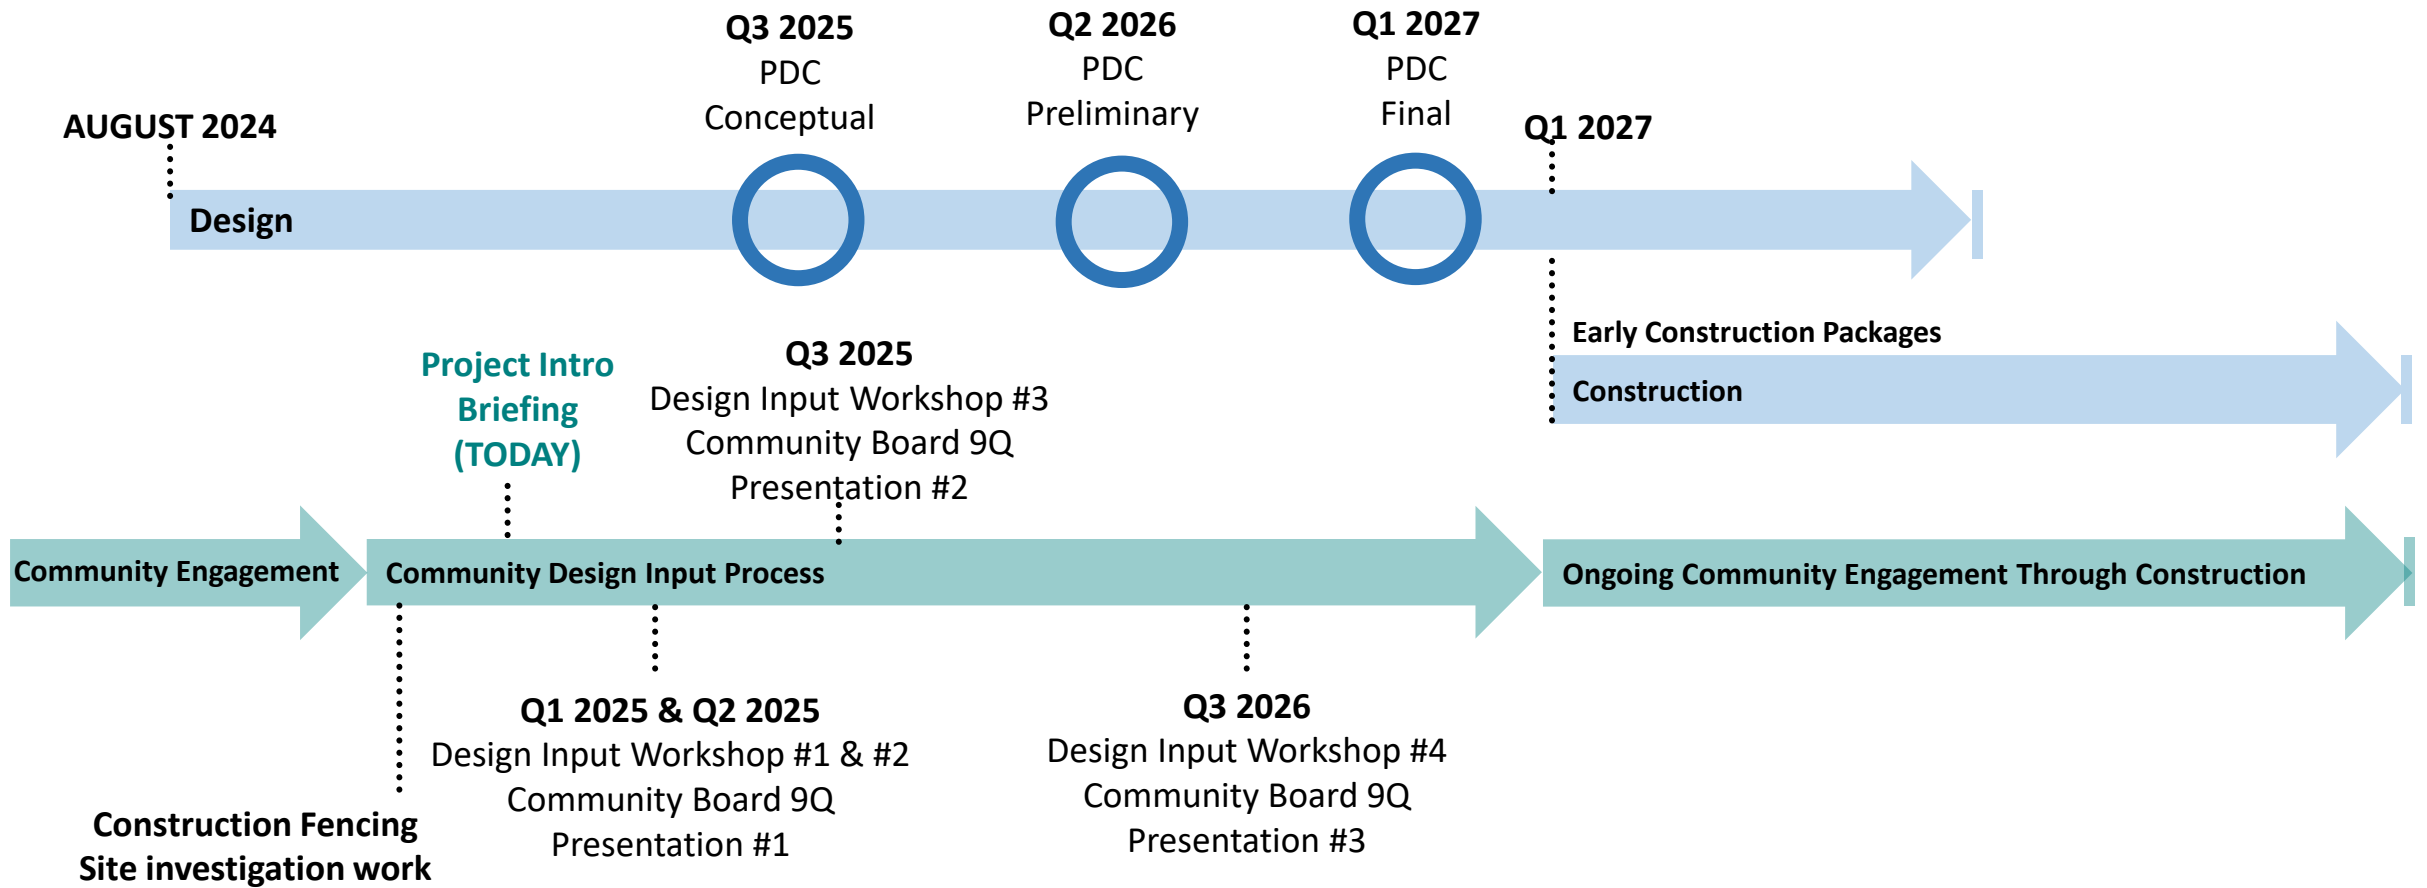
Q3 2025
PDC
Conceptual

Q2 2026
PDC
Preliminary

Q1 2027
PDC
Final

AUGUST 2024

Q1 2027

Design

Early Construction Packages

Construction

Project Intro Briefing (TODAY)

Q3 2025
Design Input Workshop #3
Community Board 9Q
Presentation #2

Community Engagement

Community Design Input Process

Ongoing Community Engagement Through Construction

Q1 2025 & Q2 2025
Design Input Workshop #1 & #2
Community Board 9Q
Presentation #1

Q3 2026
Design Input Workshop #4
Community Board 9Q
Presentation #3

Construction Fencing
Site investigation work